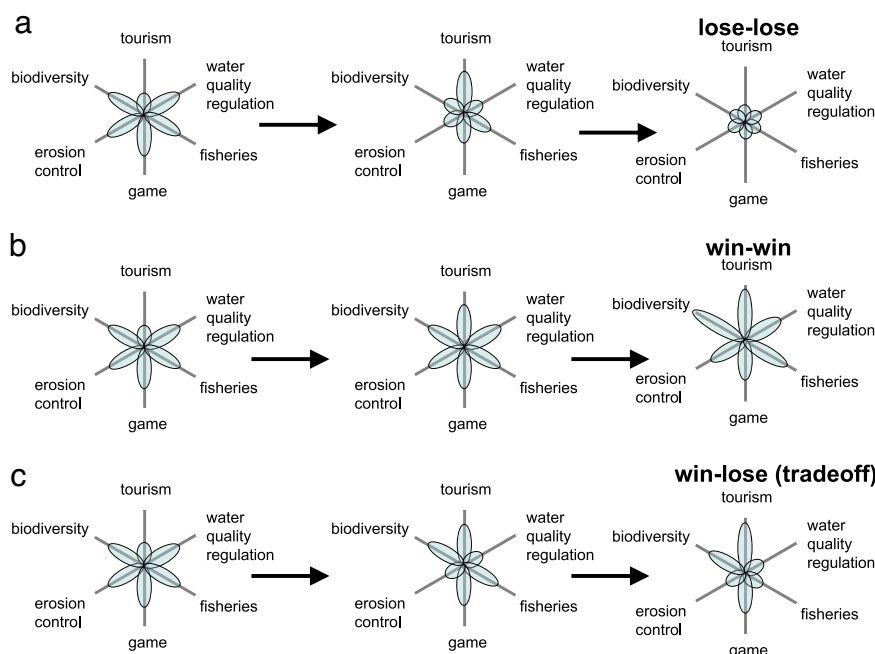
a

tourism
biodiversity
water quality regulation
erosion control
fisheries
game

tourism
biodiversity
water quality regulation
erosion control
fisheries
game

lose-lose
tourism
biodiversity
water quality regulation
erosion control
fisheries
game

b

tourism
biodiversity
water quality regulation
erosion control
fisheries
game

tourism
biodiversity
water quality regulation
erosion control
fisheries
game

win-win
tourism
biodiversity
water quality regulation
erosion control
fisheries
game

c

tourism
biodiversity
water quality regulation
erosion control
fisheries
game

tourism
biodiversity
water quality regulation
erosion control
fisheries
game

win-lose (tradeoff)
tourism
biodiversity
water quality regulation
erosion control
fisheries
game